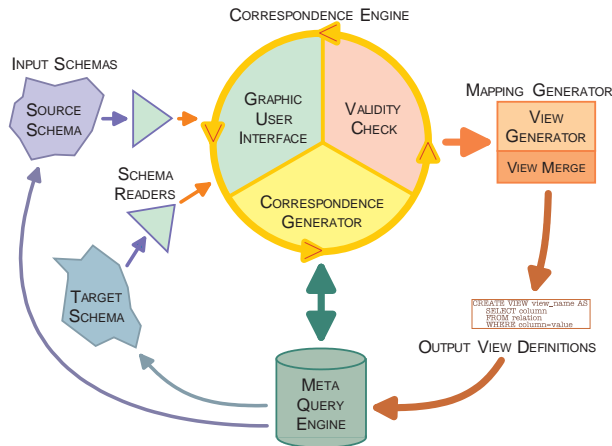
Correspondence Engine

Input Schemas

Source Schema

Graphic User Interface

Validity Check

Mapping Generator

View Generator

View Merge

Schema Readers

Correspondence Generator

Target Schema

CREATE VIEW view_name AS
SELECT column
FROM relation
WHERE column=value

Output View Definitions

Meta Query Engine